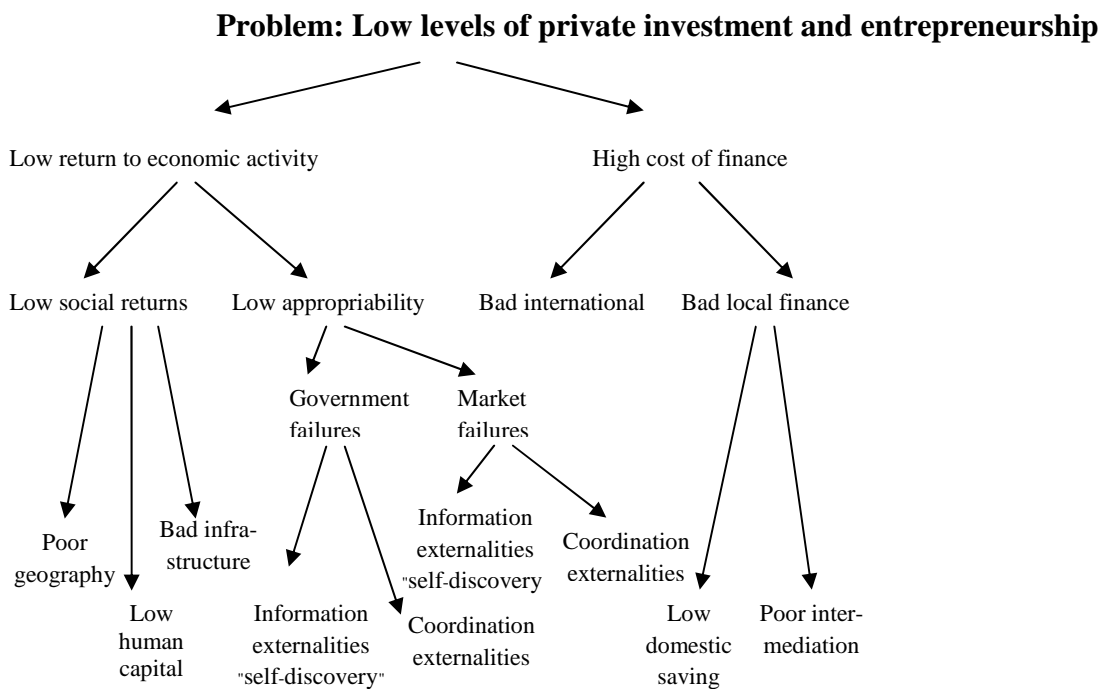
Problem: Low levels of private investment and entrepreneurship

Low return to economic activity

High cost of finance

Low social returns

Low appropriability

Bad international

Bad local finance

Government failures

Market failures

Poor geography

Low human capital

Bad infrastructure

Information externalities "self-discovery"

Coordination externalities

Information externalities "self-discovery

Coordination externalities

Low domestic saving

Poor intermediation